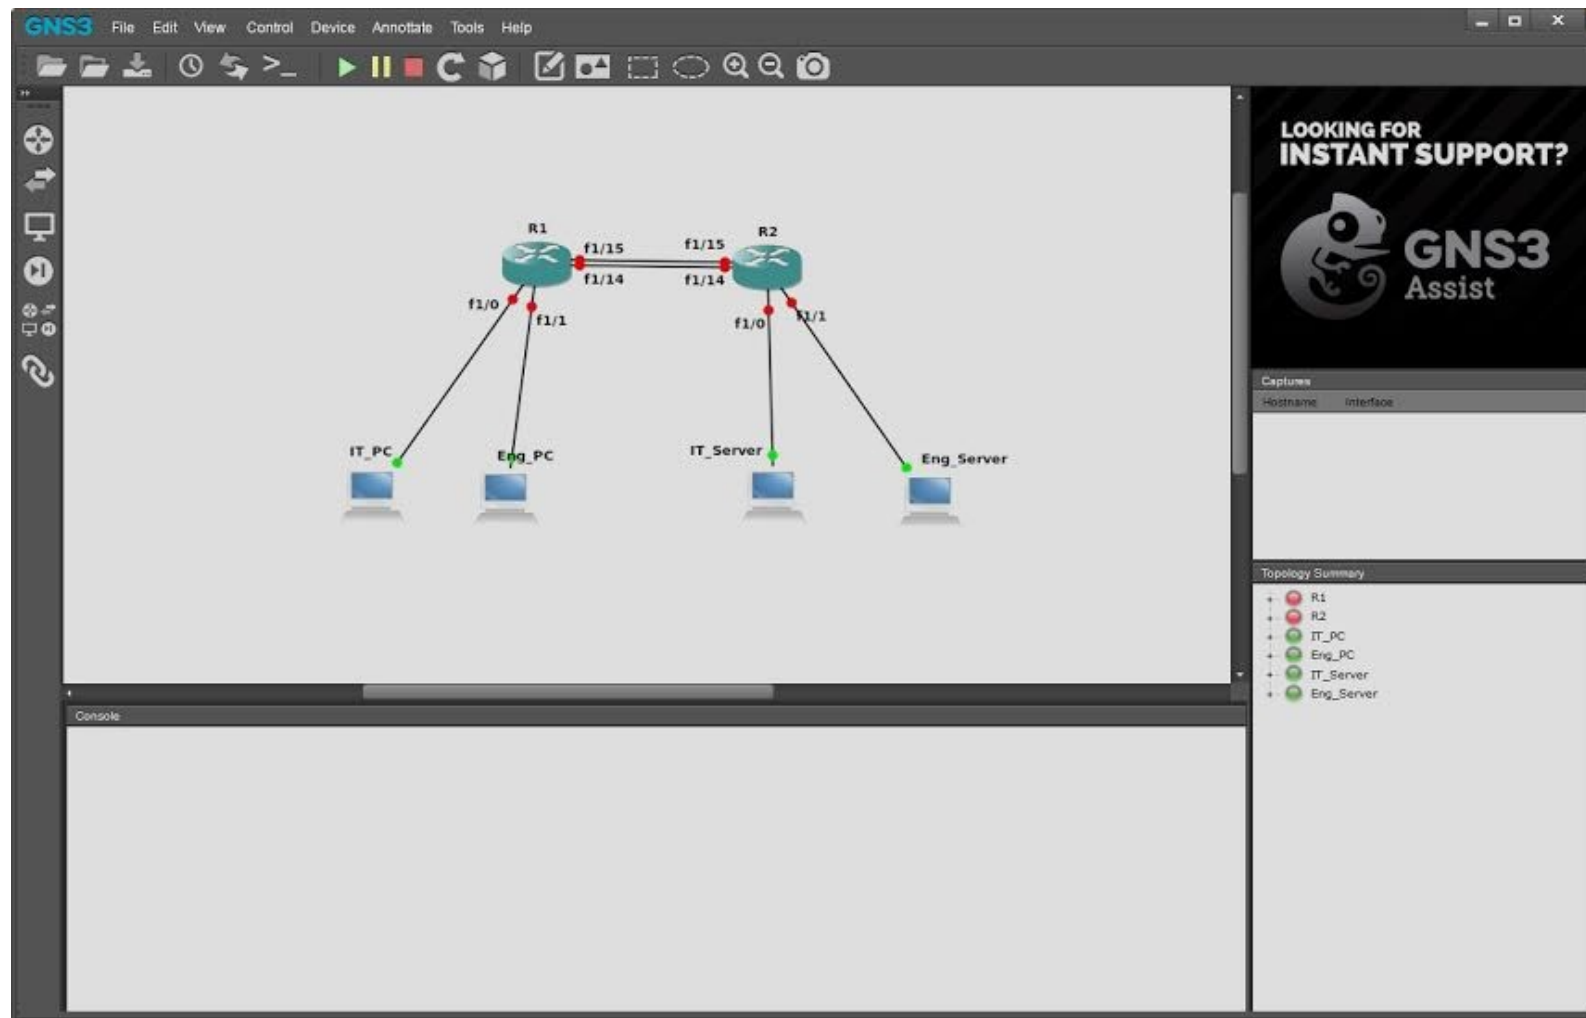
GNS3 File Edit View Control Device Annotate Tools Help

R1
f1/15
f1/14
f1/15
f1/14
R2
f1/0
f1/1
f1/0
f1/1
IT_PC
Eng_PC
IT_Server
Eng_Server

LOOKING FOR INSTANT SUPPORT?
GNS3 Assist

Captures
Hostname Interface

Topology Summary
R1
R2
IT_PC
Eng_PC
IT_Server
Eng_Server

Console